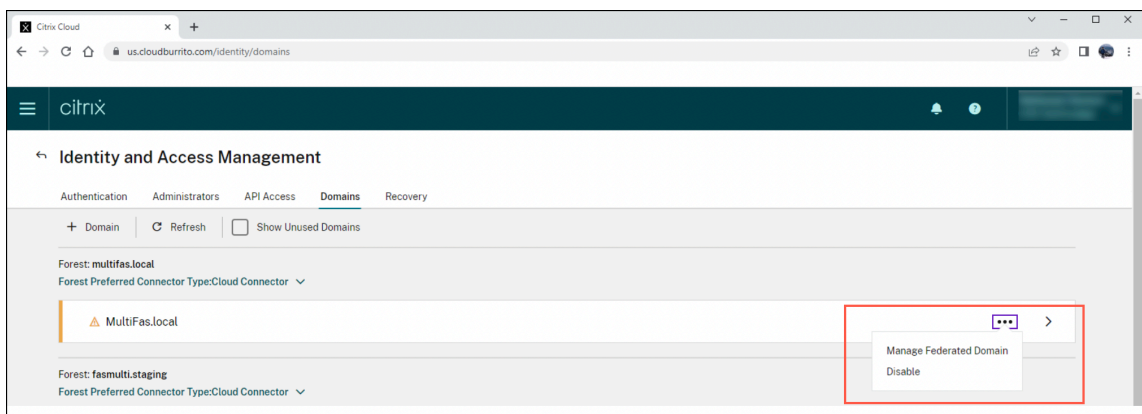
Citrix Cloud

us.cloudburrito.com/identity/domains

citrix

Identity and Access Management

Authentication Administrators API Access Domains Recovery

+ Domain Refresh Show Unused Domains

Forest: multifas.local
Forest Preferred Connector Type:Cloud Connector

MultiFas.local

Manage Federated Domain
Disable

Forest: fasmulti.staging
Forest Preferred Connector Type:Cloud Connector